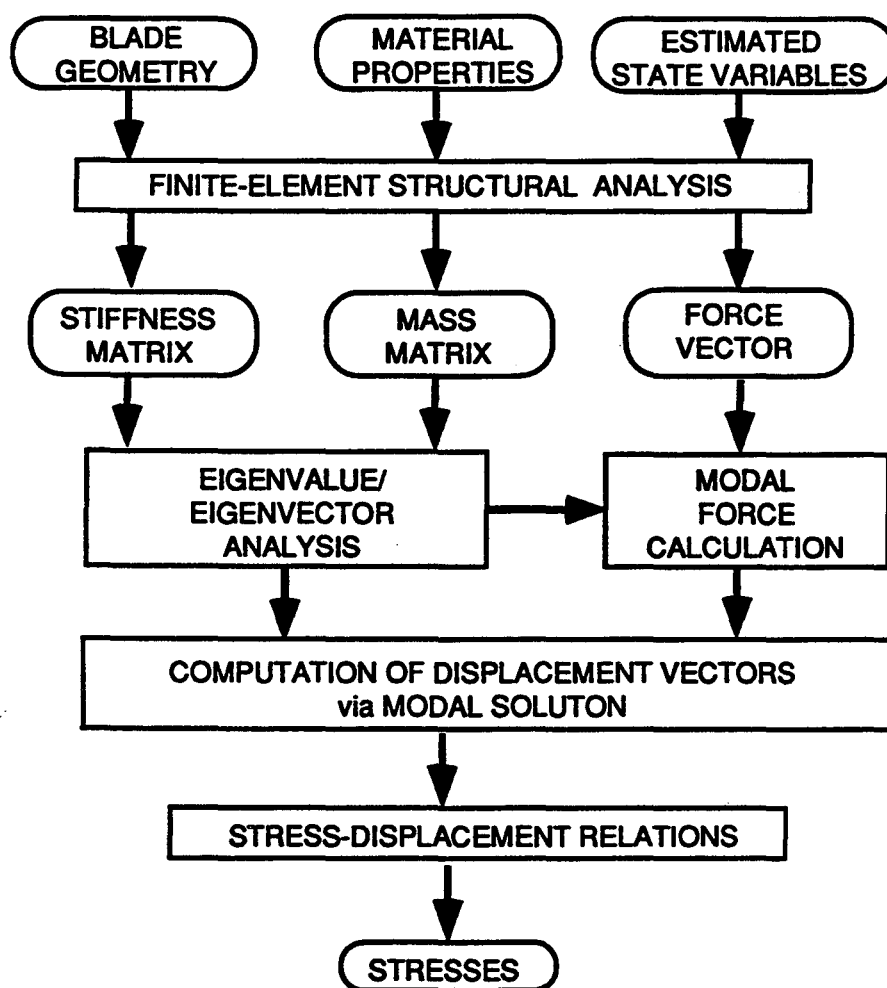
BLADE GEOMETRY

MATERIAL PROPERTIES

ESTIMATED STATE VARIABLES

FINITE-ELEMENT STRUCTURAL ANALYSIS

STIFFNESS MATRIX

MASS MATRIX

FORCE VECTOR

EIGENVALUE/ EIGENVECTOR ANALYSIS

MODAL FORCE CALCULATION

COMPUTATION OF DISPLACEMENT VECTORS via MODAL SOLUTON

STRESS-DISPLACEMENT RELATIONS

STRESSES